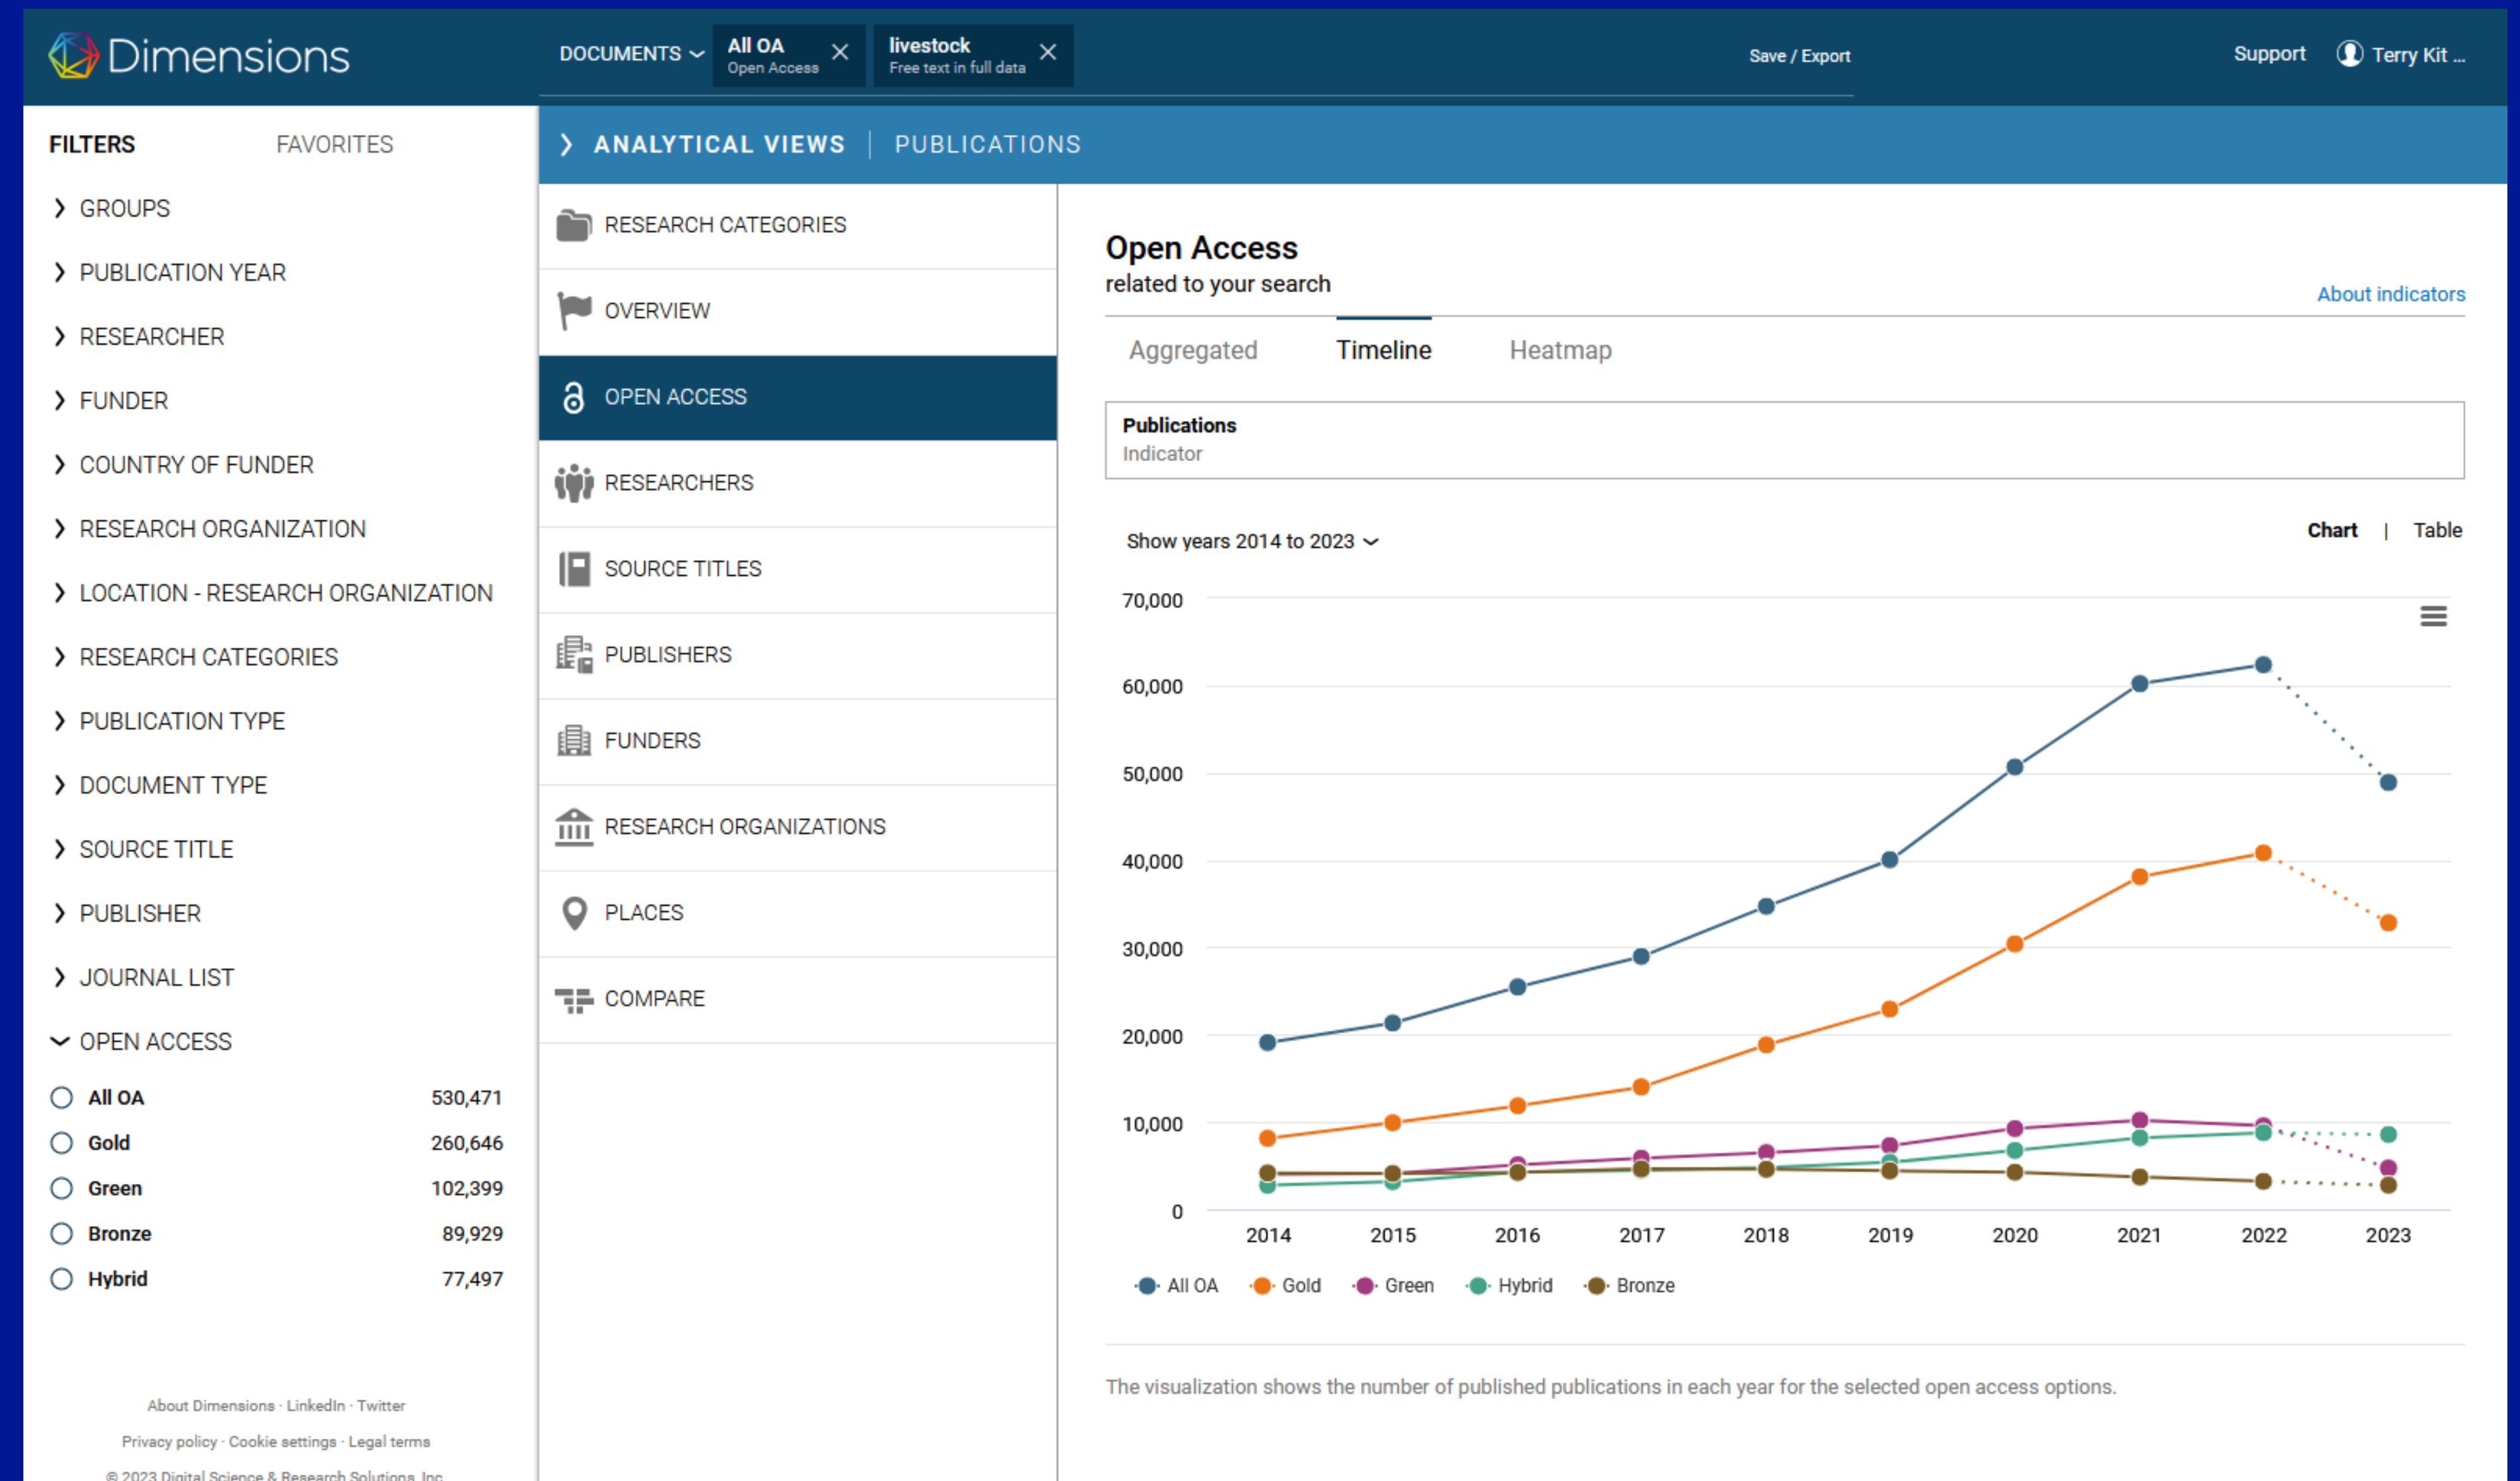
Dimensions

DOCUMENTS

All OA
Open Access

livestock
Free text in full data

Save / Export

Support

Terry Kit ...

FILTERS FAVORITES

GROUPS
PUBLICATION YEAR
RESEARCHER
FUNDER
COUNTRY OF FUNDER
RESEARCH ORGANIZATION
LOCATION - RESEARCH ORGANIZATION
RESEARCH CATEGORIES
PUBLICATION TYPE
DOCUMENT TYPE
SOURCE TITLE
PUBLISHER
JOURNAL LIST
OPEN ACCESS

| | |
|---|---|
| All OA | 530,471 |
| Gold | 260,646 |
| Green | 102,399 |
| Bronze | 89,929 |
| Hybrid | 77,497 |

About Dimensions · LinkedIn · Twitter
Privacy policy · Cookie settings · Legal terms
© 2023 Digital Science & Research Solutions, Inc

ANALYTICAL VIEWS | PUBLICATIONS

RESEARCH CATEGORIES
OVERVIEW
OPEN ACCESS
RESEARCHERS
SOURCE TITLES
PUBLISHERS
FUNDERS
RESEARCH ORGANIZATIONS
PLACES
COMPARE

Open Access
related to your search

About indicators

Aggregated Timeline Heatmap

Publications
Indicator

Show years 2014 to 2023

Chart | Table

70,000
60,000
50,000
40,000
30,000
20,000
10,000
0

2014 2015 2016 2017 2018 2019 2020 2021 2022 2023

All OA Gold Green Hybrid Bronze

The visualization shows the number of published publications in each year for the selected open access options.